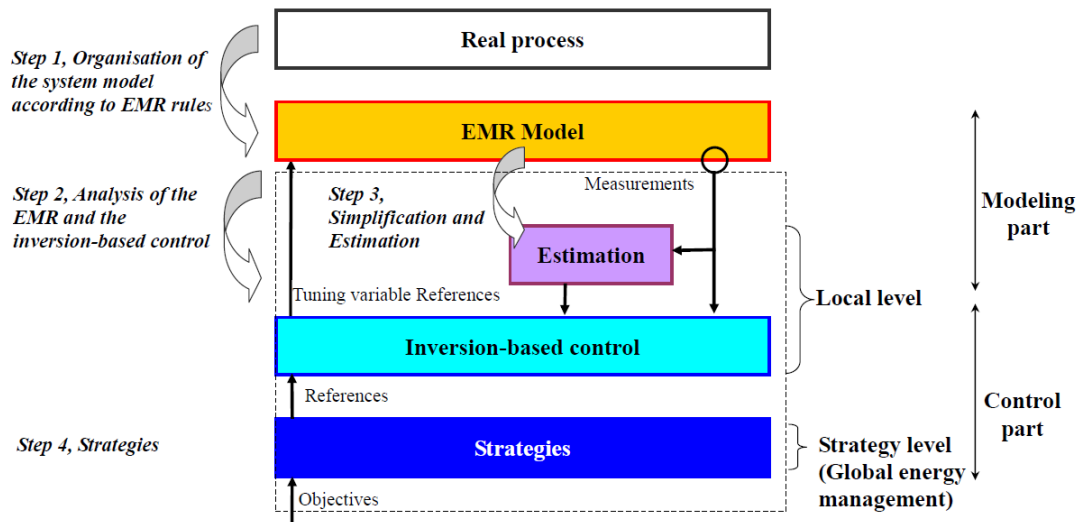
Step 1, Organisation of the system model according to EMR rules

Real process

EMR Model

Step 2, Analysis of the EMR and the inversion-based control

Step 3, Simplification and Estimation

Measurements

Estimation

Modeling part

Tuning variable References

Local level

Inversion-based control

References

Control part

Step 4, Strategies

Strategies

Strategy level (Global energy management)

Objectives